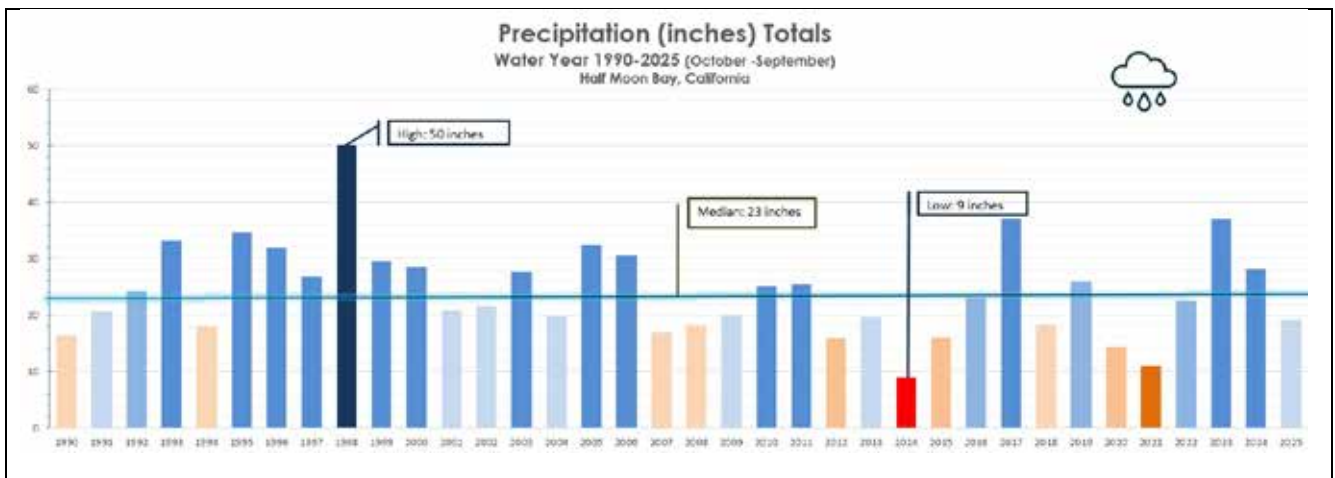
Precipitation (inches) Totals
Water Year 1990-2025 (October -September)
Half Moon Bay, California

60
50
40
30
20
10
0

High: 50 inches
Median: 23 inches
Low: 9 inches

1990 1991 1992 1993 1994 1995 1996 1997 1998 1999 2000 2001 2002 2003 2004 2005 2006 2007 2008 2009 2010 2011 2012 2013 2014 2015 2016 2017 2018 2019 2020 2021 2022 2023 2024 2025